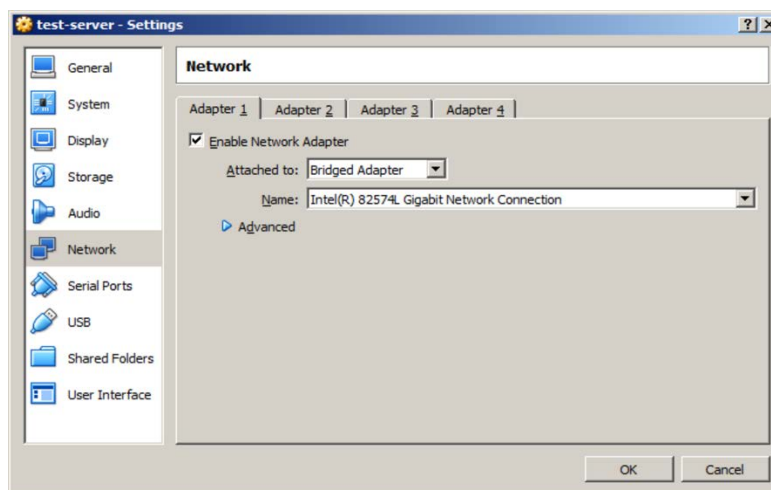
test-server - Settings

?

General
System
Display
Storage
Audio
Network
Serial Ports
USB
Shared Folders
User Interface

Network

Adapter 1 | Adapter 2 | Adapter 3 | Adapter 4

Enable Network Adapter

Attached to: Bridged Adapter

Name: Intel(R) 82574L Gigabit Network Connection

Advanced

OK Cancel